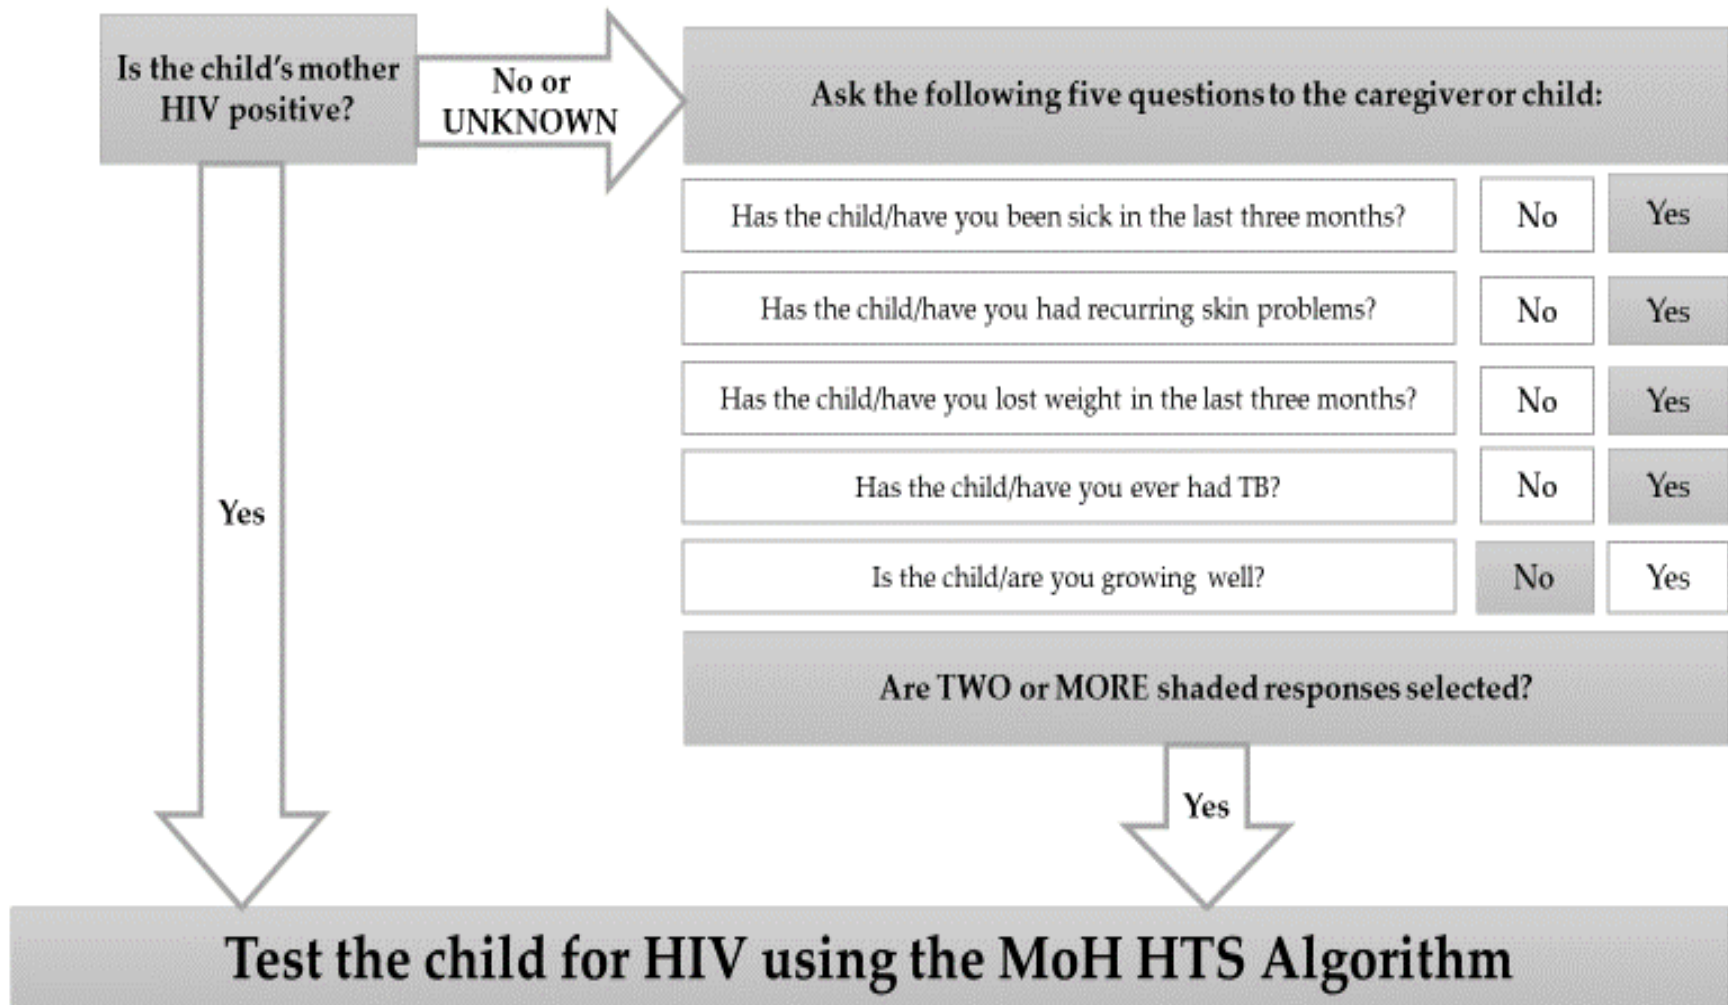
Is the child's mother HIV positive?

No or UNKNOWN

Ask the following five questions to the caregiver or child:

| | | |
|---|---|---|
| Has the child/have you been sick in the last three months? | No | Yes |
| Has the child/have you had recurring skin problems? | No | Yes |
| Has the child/have you lost weight in the last three months? | No | Yes |
| Has the child/have you ever had TB? | No | Yes |
| Is the child/are you growing well? | No | Yes |

Are TWO or MORE shaded responses selected?

Yes

Yes

Test the child for HIV using the MoH HTS Algorithm